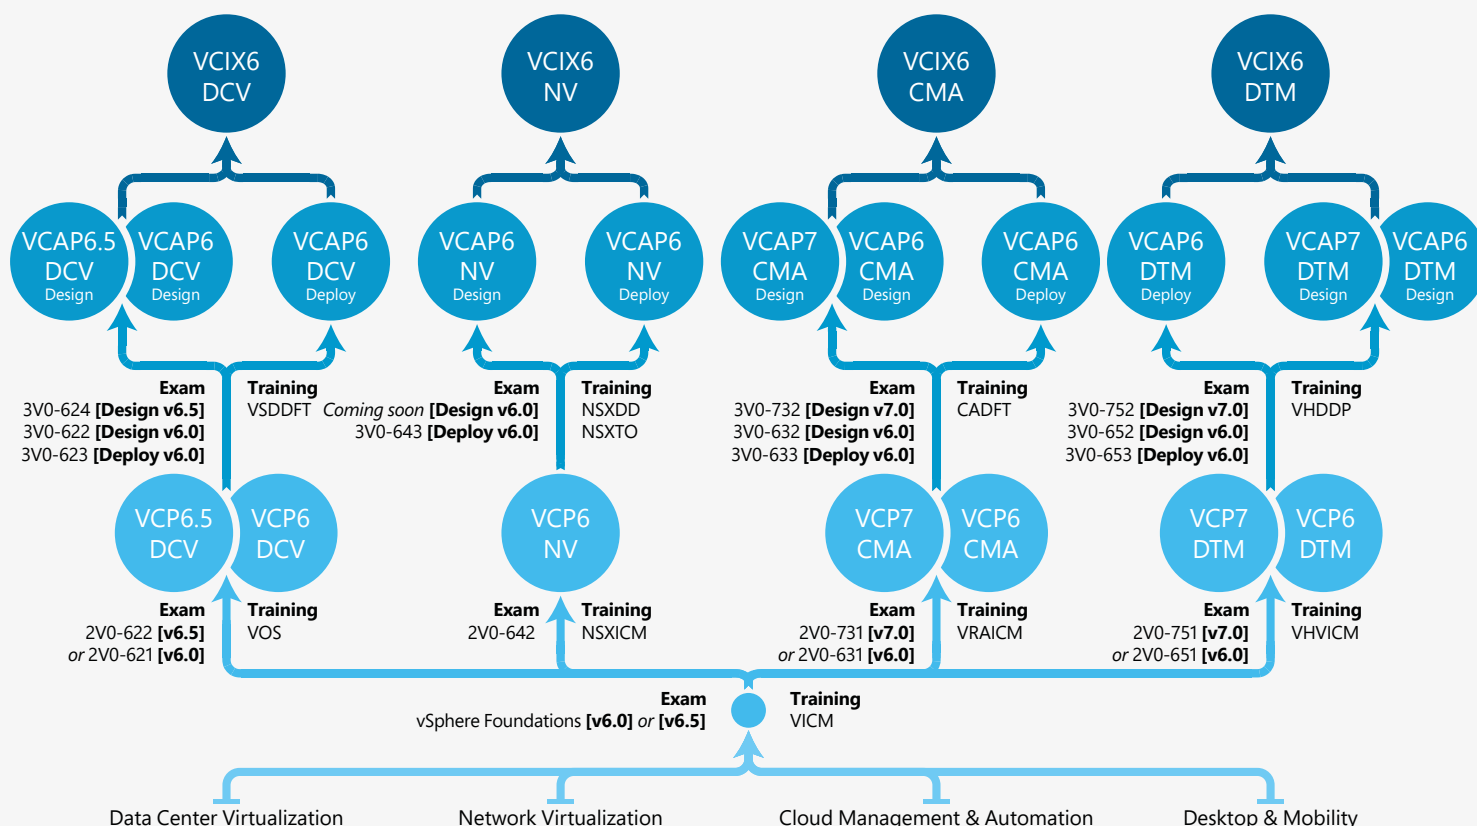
VCIX6
DCV

VCIX6
NV

VCIX6
CMA

VCIX6
DTM

VCAP6.5
DCV
Design

VCAP6
DCV
Design

VCAP6
DCV
Deploy

VCAP6
NV
Design

VCAP6
NV
Deploy

VCAP7
CMA
Design

VCAP6
CMA
Design

VCAP6
CMA
Deploy

VCAP6
DTM
Deploy

VCAP7
DTM
Design

VCAP6
DTM
Design

Exam
3V0-624 **[Design v6.5]**
3V0-622 **[Design v6.0]**
3V0-623 **[Deploy v6.0]**

Training
VSDDFT

Exam
*Coming soon* **[Design v6.0]**
3V0-643 **[Deploy v6.0]**

Training
NSXDD
NSXTO

Exam
3V0-732 **[Design v7.0]**
3V0-632 **[Design v6.0]**
3V0-633 **[Deploy v6.0]**

Training
CADFT

Exam
3V0-752 **[Design v7.0]**
3V0-652 **[Design v6.0]**
3V0-653 **[Deploy v6.0]**

Training
VHDDP

VCP6.5
DCV

VCP6
DCV

VCP6
NV

VCP7
CMA

VCP6
CMA

VCP7
DTM

VCP6
DTM

Exam
2V0-622 **[v6.5]**
*or* 2V0-621 **[v6.0]**

Training
VOS

Exam
2V0-642

Training
NSXICM

Exam
2V0-731 **[v7.0]**
*or* 2V0-631 **[v6.0]**

Training
VRAICM

Exam
2V0-751 **[v7.0]**
*or* 2V0-651 **[v6.0]**

Training
VHVICM

Exam
vSphere Foundations **[v6.0]** *or* **[v6.5]**

Training
VICM

Data Center Virtualization
Network Virtualization
Cloud Management & Automation
Desktop & Mobility